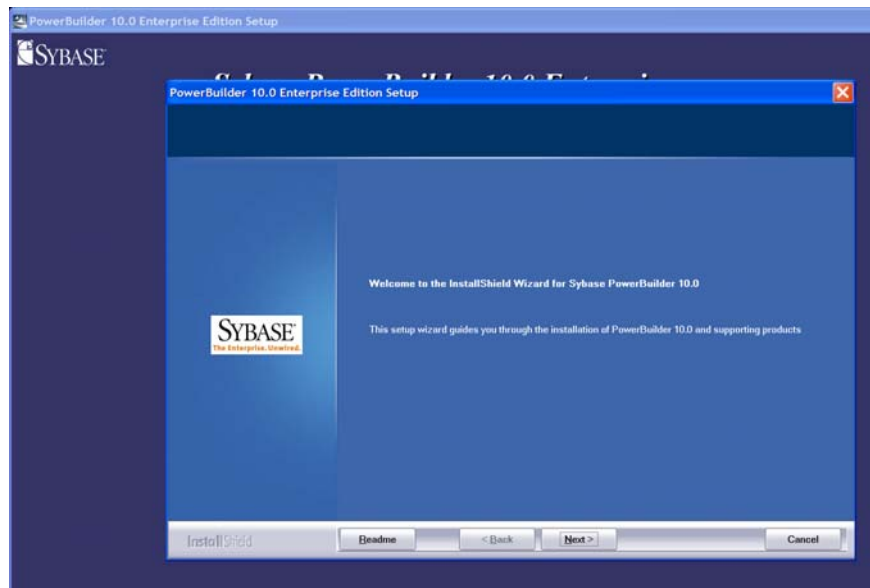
PowerBuilder 10.0 Enterprise Edition Setup

SYBASE

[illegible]

PowerBuilder 10.0 Enterprise Edition Setup

SYBASE
The Enterprise. Unwired.

Welcome to the InstallShield Wizard for Sybase PowerBuilder 10.0

This setup wizard guides you through the installation of PowerBuilder 10.0 and supporting products

InstallShield

Readme

< Back

Next >

Cancel